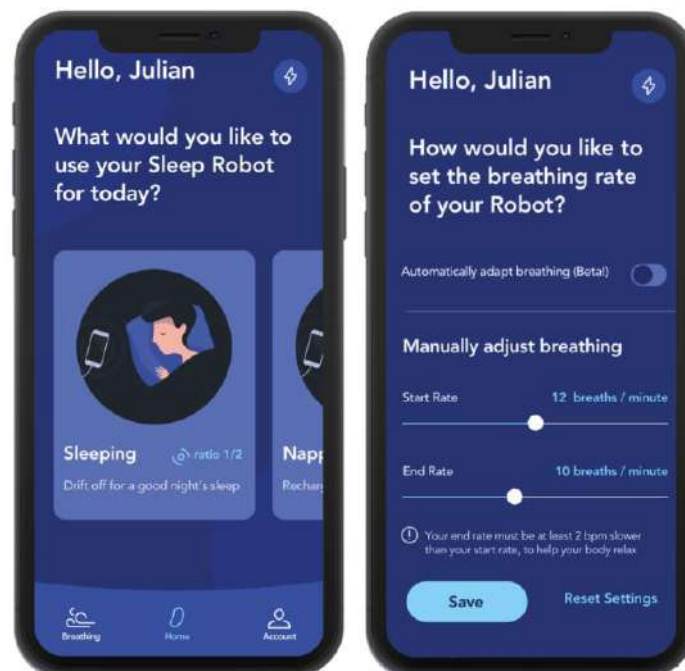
Hello, Julian

What would you like to use your Sleep Robot for today?

Sleeping ratio 1/2
Drift off for a good night's sleep

Napp
Rechar

Breathing
Home
Account

Hello, Julian

How would you like to set the breathing rate of your Robot?

Automatically adapt breathing (Beta)

Manually adjust breathing

Start Rate 12 breaths / minute

End Rate 10 breaths / minute

Your end rate must be at least 2 bpm slower than your start rate, to help your body relax

Save
Reset Settings